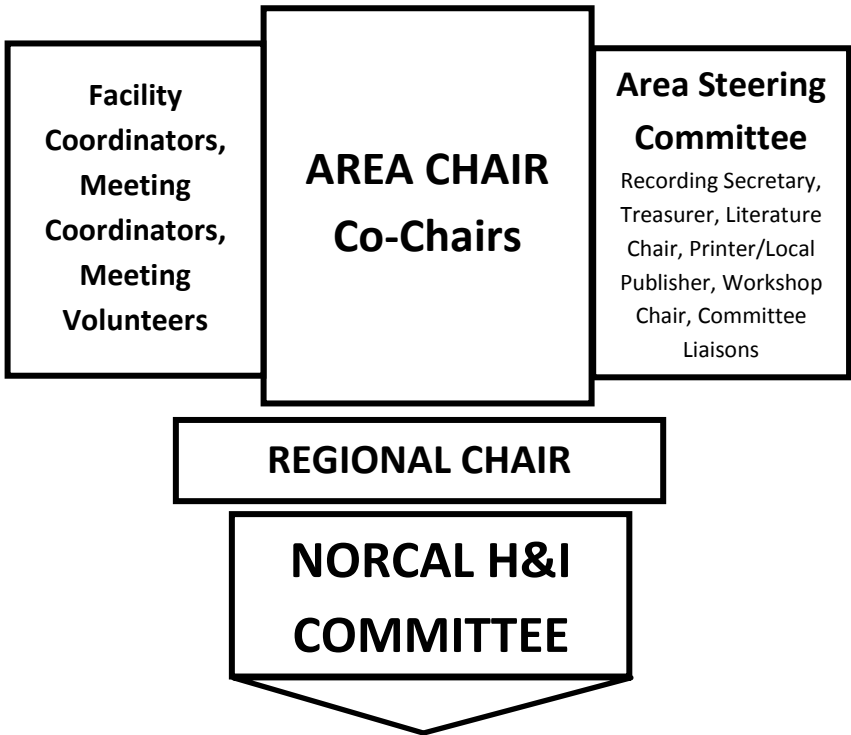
Facility Coordinators, Meeting Coordinators, Meeting Volunteers

AREA CHAIR
Co-Chairs

Area Steering Committee
Recording Secretary, Treasurer, Literature Chair, Printer/Local Publisher, Workshop Chair, Committee Liaisons

REGIONAL CHAIR

NORCAL H&I COMMITTEE